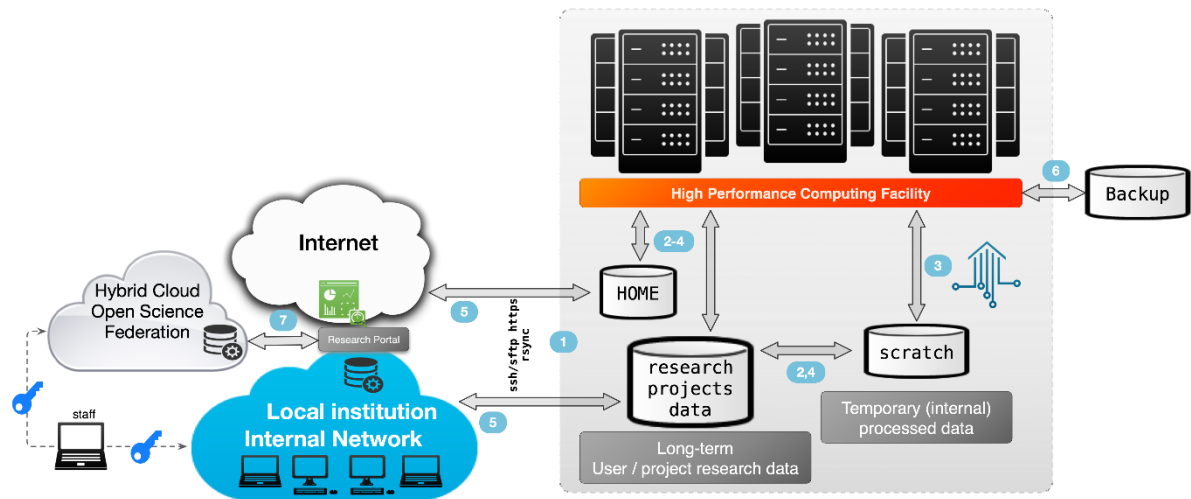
High Performance Computing Facility

6

Backup

Internet

2-4

3

HOME

Hybrid Cloud
Open Science
Federation

7

5

ssh/sftp https
rsync

Research Portal

1

research
projects
data

scratch

2,4

Local institution
Internal Network

5

staff

Temporary (internal)
processed data

Long-term
User / project research data